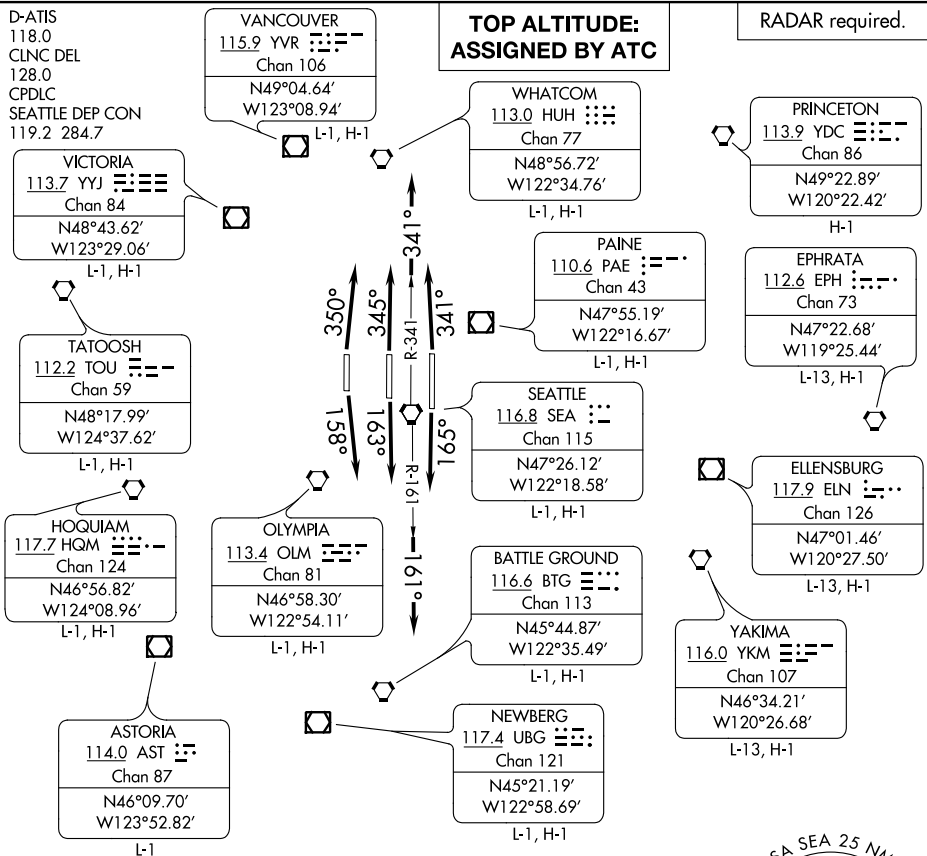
D-ATIS
118.0
CLNC DEL
128.0
CPDLC
SEATTLE DEP CON
119.2 284.7

VANCOUVER
115.9 YVR
Chan 106
N49°04.64′
W123°08.94′
L-1, H-1

TOP ALTITUDE:
ASSIGNED BY ATC

RADAR required.

WHATCOM
113.0 HUH
Chan 77
N48°56.72′
W122°34.76′
L-1, H-1

PRINCETON
113.9 YDC
Chan 86
N49°22.89′
W120°22.42′
H-1

VICTORIA
113.7 YYJ
Chan 84
N48°43.62′
W123°29.06′
L-1, H-1

341°

PAINE
110.6 PAE
Chan 43
N47°55.19′
W122°16.67′
L-1, H-1

EPHRATA
112.6 EPH
Chan 73
N47°22.68′
W119°25.44′
L-13, H-1

350°
345°
R-341
341°

TATOOSH
112.2 TOU
Chan 59
N48°17.99′
W124°37.62′
L-1, H-1

158°
163°
R-161
165°

SEATTLE
116.8 SEA
Chan 115
N47°26.12′
W122°18.58′
L-1, H-1

ELLENSBURG
117.9 ELN
Chan 126
N47°01.46′
W120°27.50′
L-13, H-1

HOQUIAM
117.7 HQM
Chan 124
N46°56.82′
W124°08.96′
L-1, H-1

OLYMPIA
113.4 OLM
Chan 81
N46°58.30′
W122°54.11′
L-1, H-1

161°

BATTLE GROUND
116.6 BTG
Chan 113
N45°44.87′
W122°35.49′
L-1, H-1

YAKIMA
116.0 YKM
Chan 107
N46°34.21′
W120°26.68′
L-13, H-1

ASTORIA
114.0 AST
Chan 87
N46°09.70′
W123°52.82′
L-1

NEWBERG
117.4 UBG
Chan 121
N45°21.19′
W122°58.69′
L-1, H-1

SEA SEA 25 NA